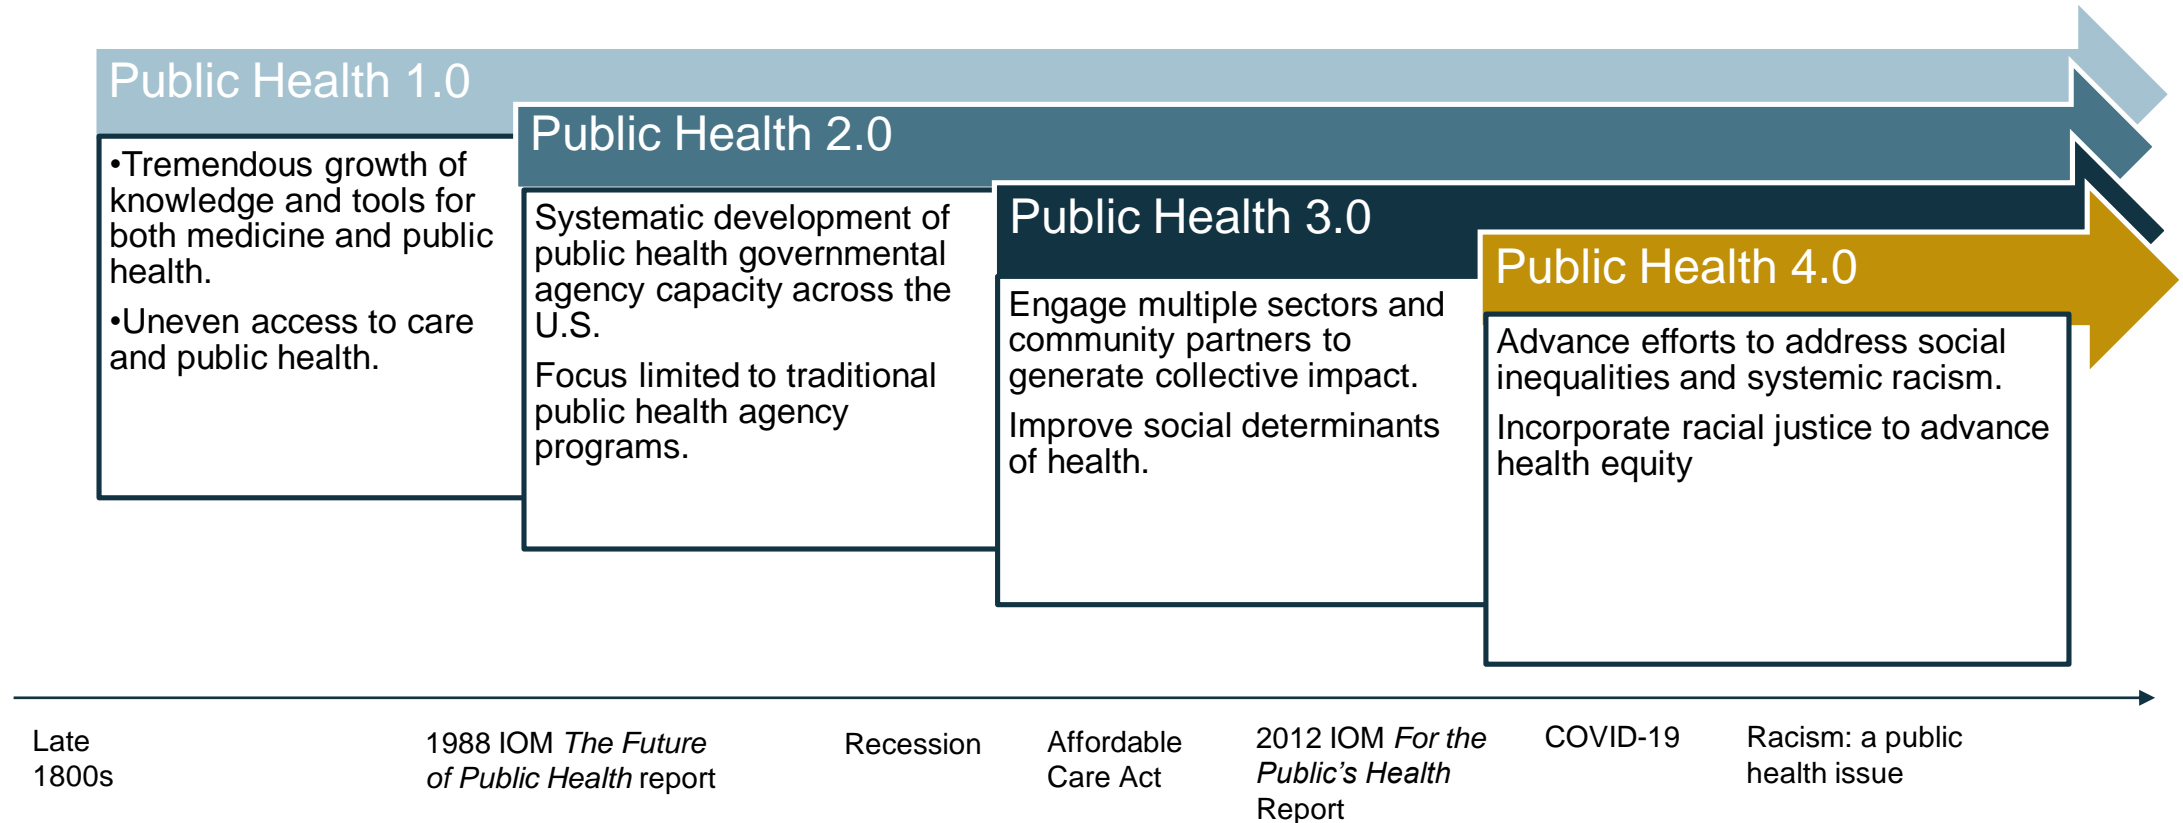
Public Health 1.0

•Tremendous growth of knowledge and tools for both medicine and public health.

•Uneven access to care and public health.

Public Health 2.0

Systematic development of public health governmental agency capacity across the U.S.

Focus limited to traditional public health agency programs.

Public Health 3.0

Engage multiple sectors and community partners to generate collective impact.

Improve social determinants of health.

Public Health 4.0

Advance efforts to address social inequalities and systemic racism.

Incorporate racial justice to advance health equity

Late 1800s

1988 IOM *The Future of Public Health* report

Recession

Affordable Care Act

2012 IOM *For the Public's Health* Report

COVID-19

Racism: a public health issue